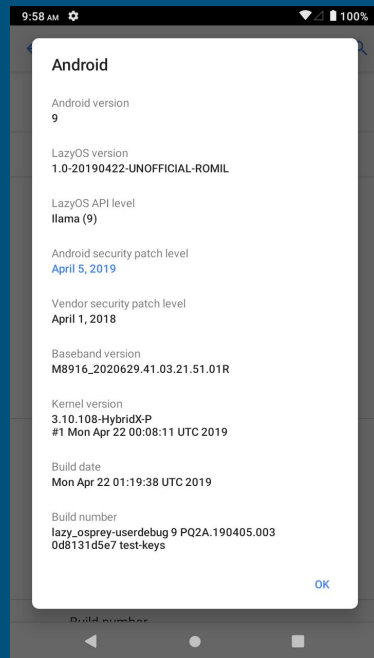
9:58 AM
100%

Android

Android version
9

LazyOS version
1.0-20190422-UNOFFICIAL-ROMIL

LazyOS API level
llama (9)

Android security patch level
April 5, 2019

Vendor security patch level
April 1, 2018

Baseband version
M8916_2020629.41.03.21.51.01R

Kernel version
3.10.108-HybridX-P
#1 Mon Apr 22 00:08:11 UTC 2019

Build date
Mon Apr 22 01:19:38 UTC 2019

Build number
lazy_osprey-userdebug 9 PQ2A.190405.003 0d8131d5e7 test-keys

OK

Build number